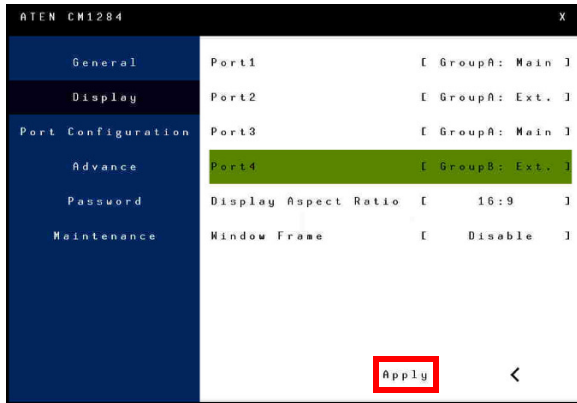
ATEN CM1284

X

General

Display

Port Configuration

Advance

Password

Maintenance

Port1 [ GroupA: Main ]

Port2 [ GroupA: Ext. ]

Port3 [ GroupA: Main ]

Port4 [ GroupB: Ext. ]

Display Aspect Ratio [ 16:9 ]

Window Frame [ Disable ]

Apply

<